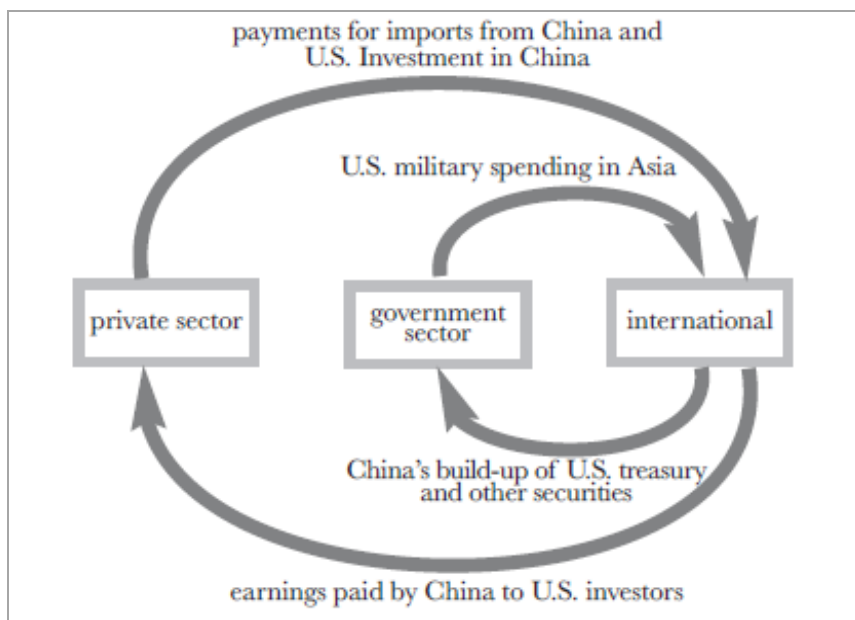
payments for imports from China and U.S. Investment in China

U.S. military spending in Asia

private sector

government sector

international

China's build-up of U.S. treasury and other securities

earnings paid by China to U.S. investors